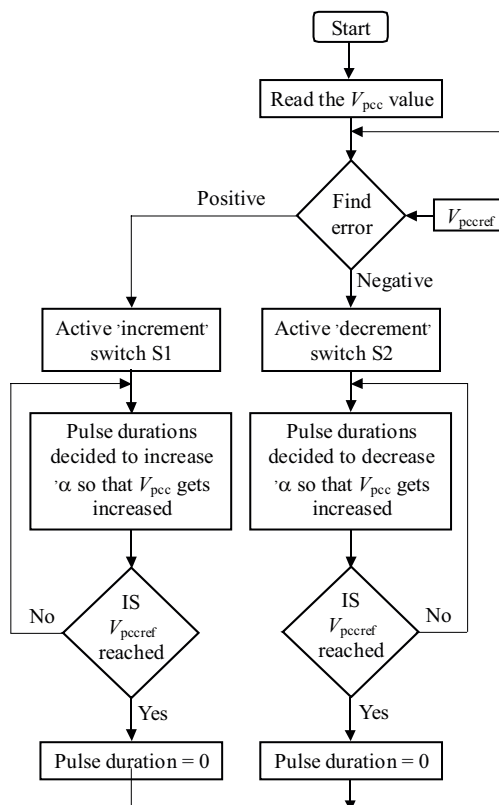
Start

Read the $V_{pcc}$ value

Find error

$V_{pccref}$

Positive

Negative

Active 'increment' switch S1

Active 'decrement' switch S2

Pulse durations decided to increase 'α so that $V_{pcc}$ gets increased

Pulse durations decided to decrease 'α so that $V_{pcc}$ gets increased

IS $V_{pccref}$ reached

No

IS $V_{pccref}$ reached

No

Yes

Yes

Pulse duration = 0

Pulse duration = 0